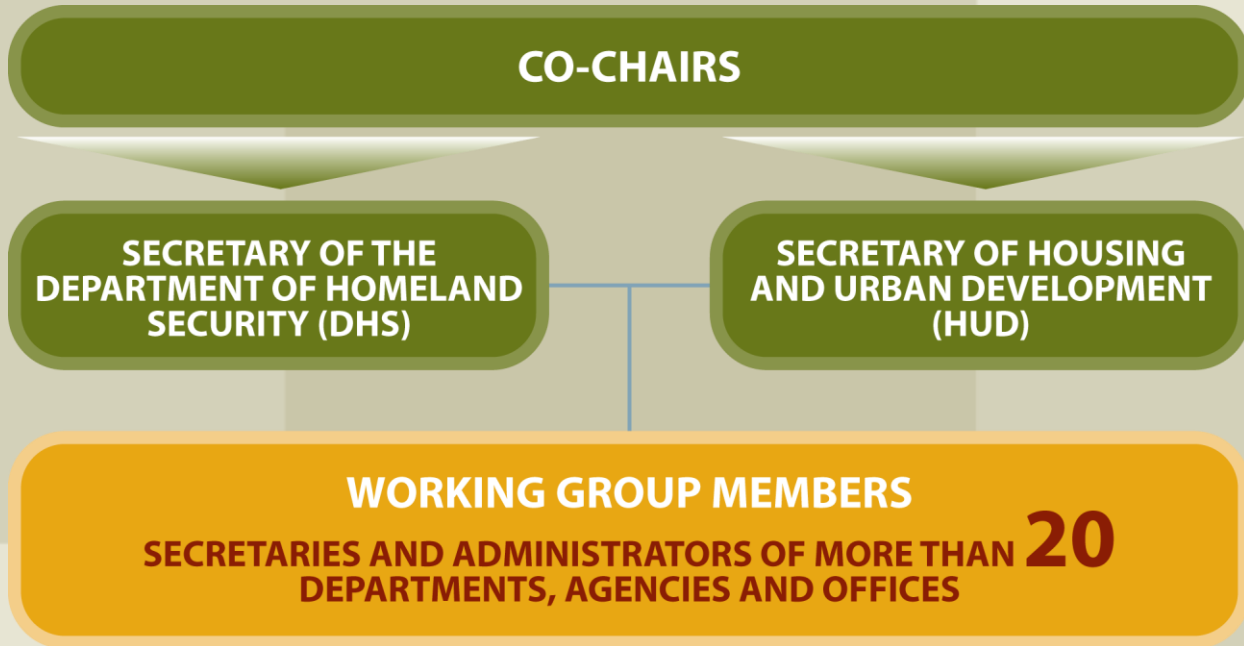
CO-CHAIRS

SECRETARY OF THE DEPARTMENT OF HOMELAND SECURITY (DHS)

SECRETARY OF HOUSING AND URBAN DEVELOPMENT (HUD)

WORKING GROUP MEMBERS

SECRETARIES AND ADMINISTRATORS OF MORE THAN 20 DEPARTMENTS, AGENCIES AND OFFICES